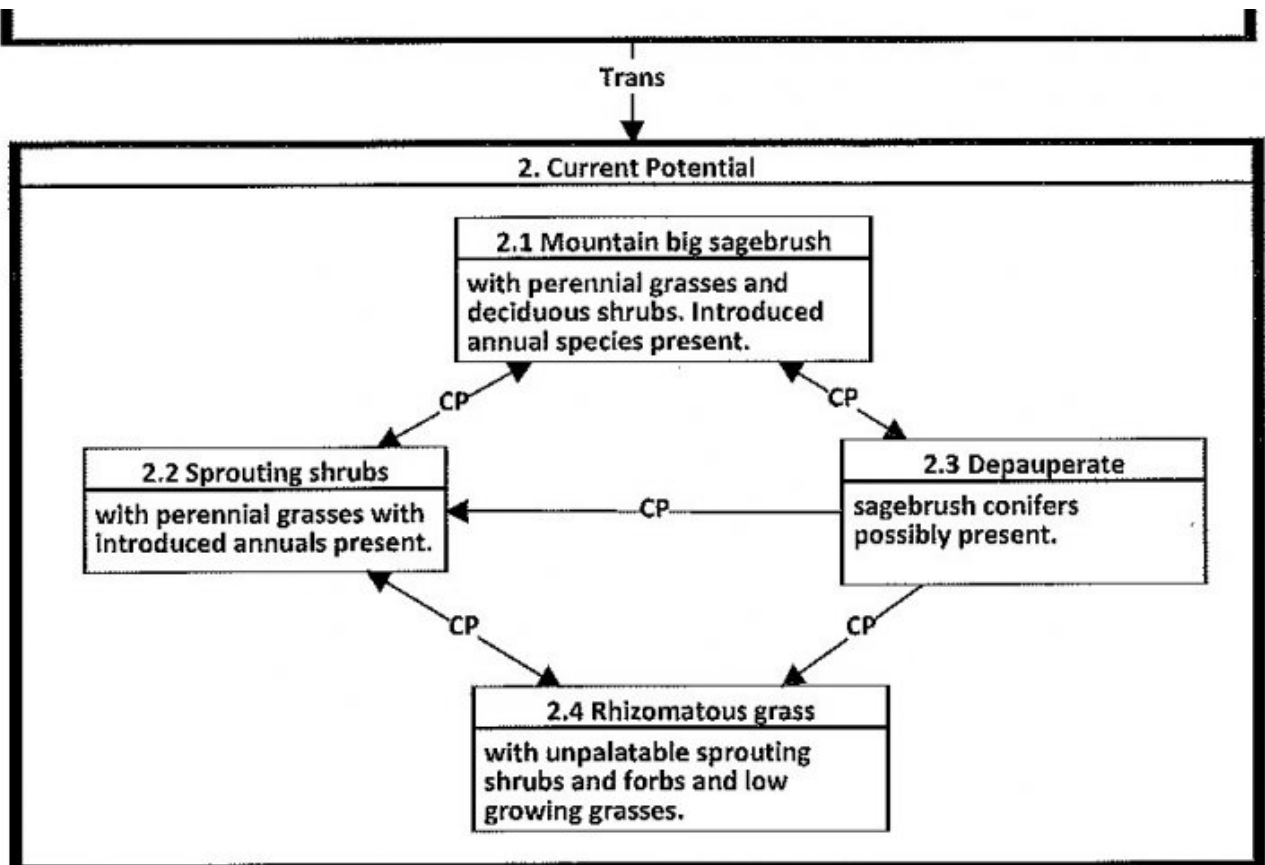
Trans

2. Current Potential

2.1 Mountain big sagebrush

with perennial grasses and deciduous shrubs. Introduced annual species present.

CP

CP

2.2 Sprouting shrubs

with perennial grasses with introduced annuals present.

CP

2.3 Depauperate

sagebrush conifers possibly present.

CP

CP

2.4 Rhizomatous grass

with unpalatable sprouting shrubs and forbs and low growing grasses.